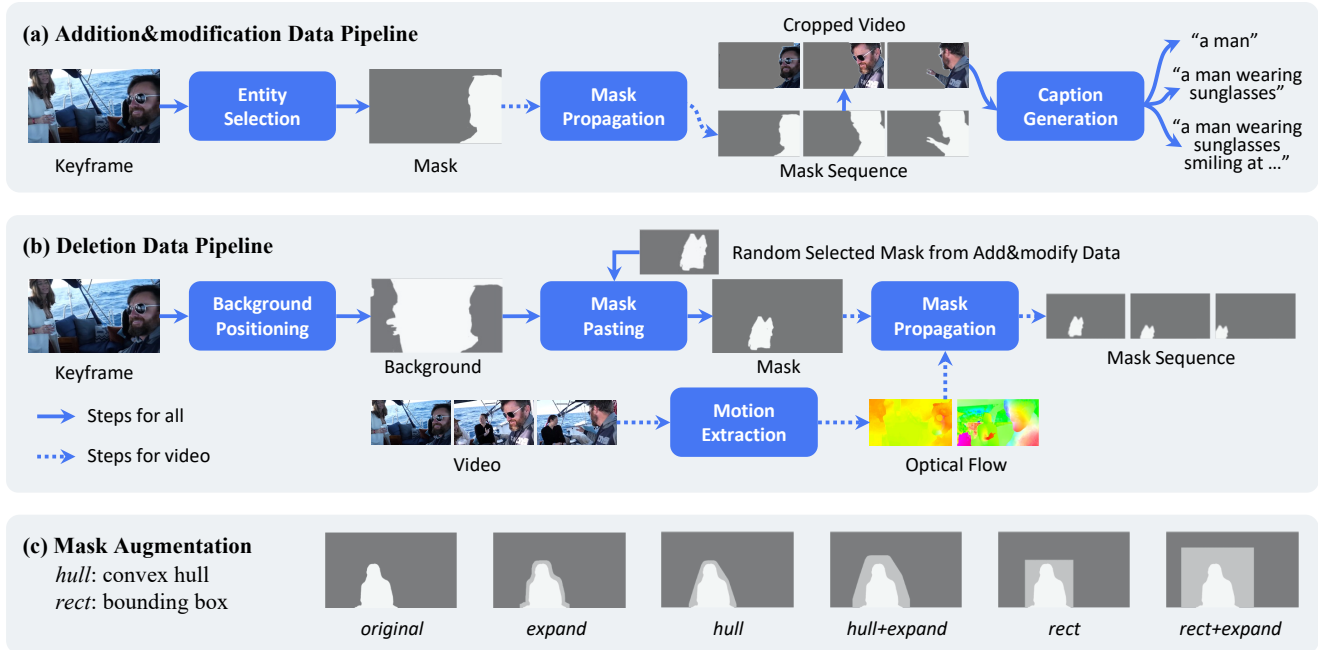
(a) Addition&modification Data Pipeline

Keyframe

Entity Selection

Mask

Mask Propagation

Cropped Video

Mask Sequence

Caption Generation

“a man”

“a man wearing sunglasses”

“a man wearing sunglasses smiling at ...”

(b) Deletion Data Pipeline

Keyframe

Background Positioning

Background

Random Selected Mask from Add&modify Data

Mask Pasting

Mask

Mask Propagation

Mask Sequence

Steps for all

Steps for video

Video

Motion Extraction

Optical Flow

(c) Mask Augmentation
*hull*: convex hull
*rect*: bounding box

*original*

*expand*

*hull*

*hull+expand*

*rect*

*rect+expand*